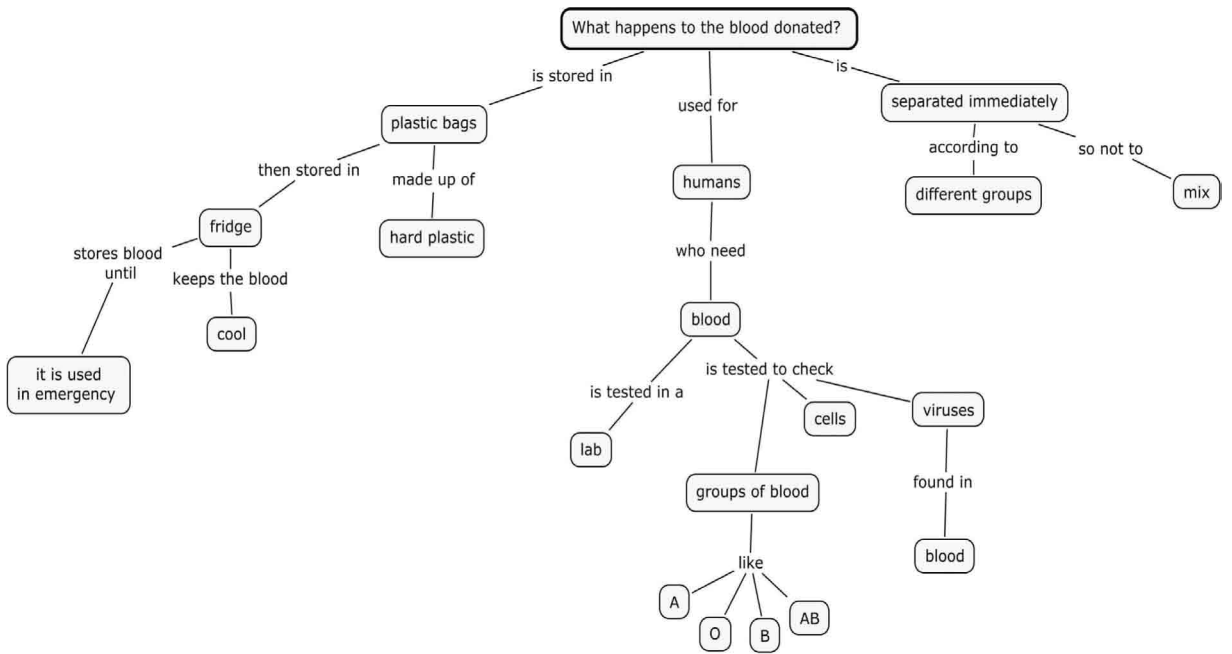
What happens to the blood donated?

is stored in

used for

is

plastic bags

separated immediately

then stored in

made up of

according to

so not to

humans

fridge

hard plastic

different groups

mix

stores blood until

keeps the blood

who need

cool

it is used in emergency

blood

is tested in a

is tested to check

lab

cells

viruses

groups of blood

found in

like

blood

A

O

B

AB